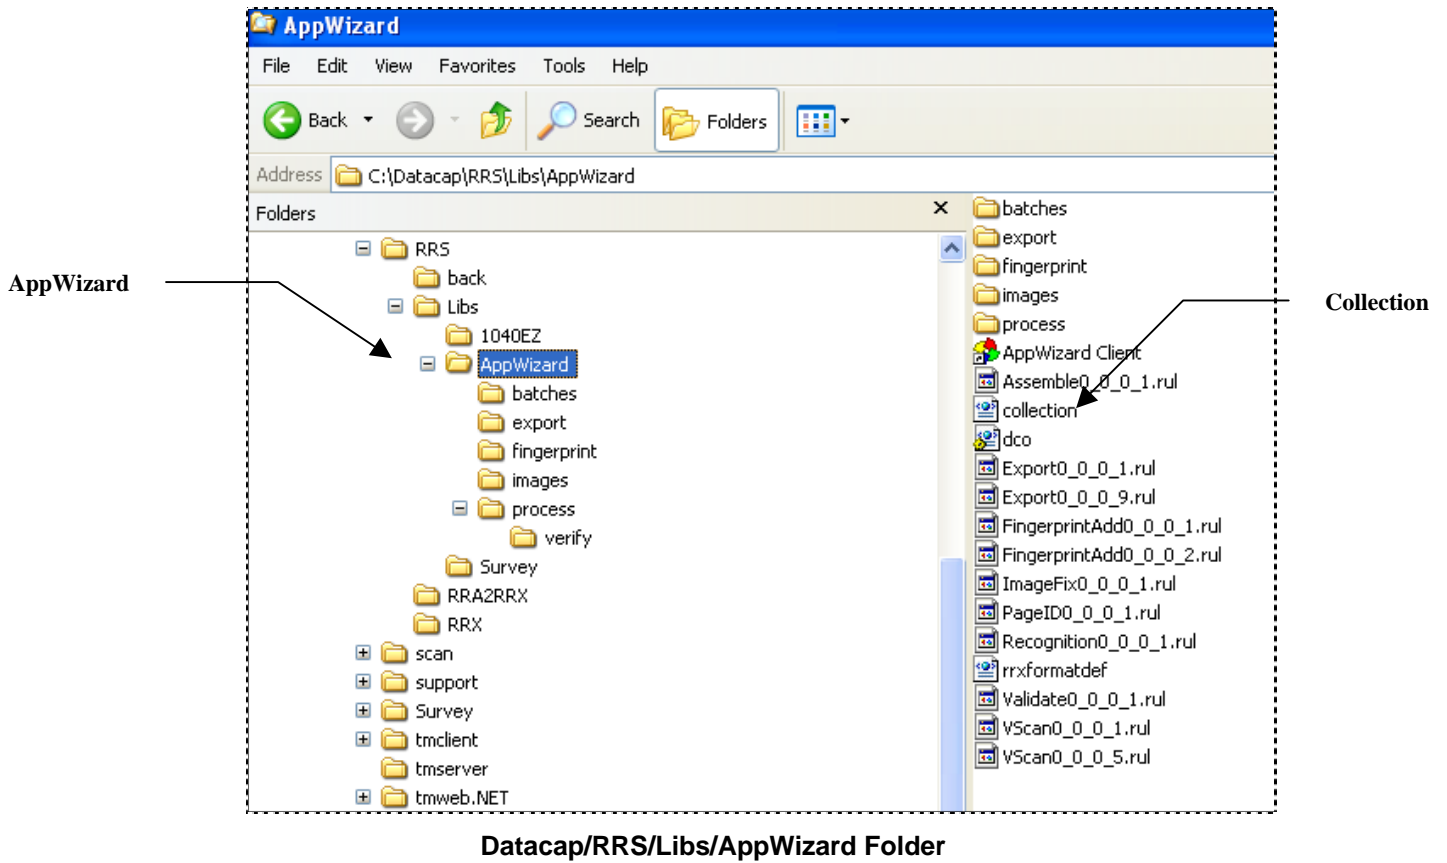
AppWizard

File Edit View Favorites Tools Help

Back Search Folders

Address C:\Datacap\RRS\Libs\AppWizard

Folders ×

RRS
back
Libs
1040EZ
AppWizard
batches
export
fingerprint
images
process
verify
Survey
RRA2RRX
RRX
scan
support
Survey
tmclient
tmserver
tmweb.NET

batches
export
fingerprint
images
process
AppWizard Client
Assemble0_0_0_1.rul
collection
dco
Export0_0_0_1.rul
Export0_0_0_9.rul
FingerprintAdd0_0_0_1.rul
FingerprintAdd0_0_0_2.rul
ImageFix0_0_0_1.rul
PageID0_0_0_1.rul
Recognition0_0_0_1.rul
rrxformatdef
Validate0_0_0_1.rul
VScan0_0_0_1.rul
VScan0_0_0_5.rul

AppWizard

Collection

Datacap/RRS/Libs/AppWizard Folder